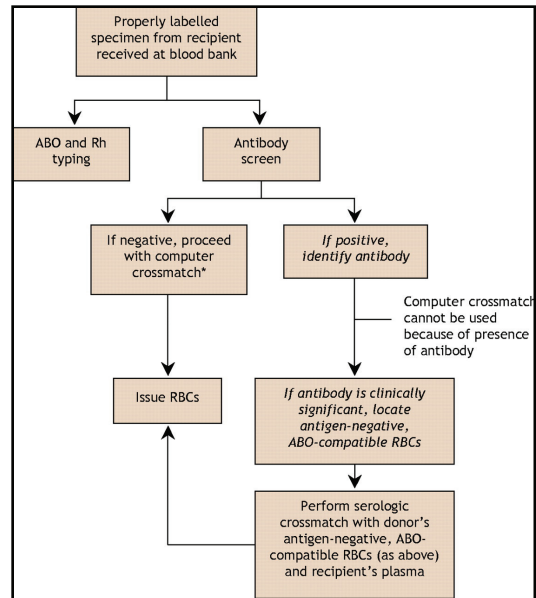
Properly labelled specimen from recipient received at blood bank

ABO and Rh typing

Antibody screen

If negative, proceed with computer crossmatch*

If positive, identify antibody

Computer crossmatch cannot be used because of presence of antibody

Issue RBCs

If antibody is clinically significant, locate antigen-negative, ABO-compatible RBCs

Perform serologic crossmatch with donor's antigen-negative, ABO-compatible RBCs (as above) and recipient's plasma